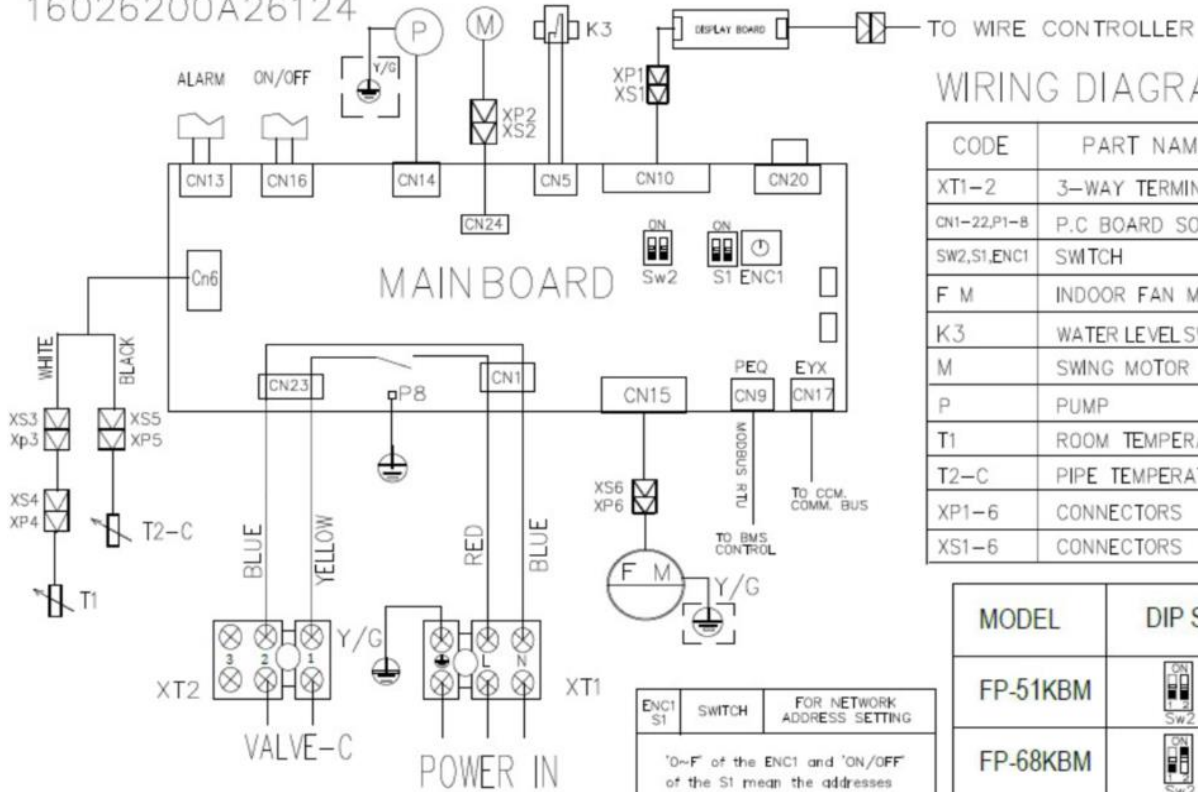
16026200A26124

P M K3 DISPLAY BOARD TO WIRE CONTROLLER

Y/G

ALARM ON/OFF

XP2 XS2

XP1 XS1

CN13 CN16 CN14 CN5 CN10 CN20

CN24

ON ON

Sw2 S1 ENC1

Cn6

MAIN BOARD

WHITE BLACK

CN23 CN1 PEQ EYX

P8 CN15 CN9 CN17

XS3 Xp3 XS5 XP5

MODBUS RTU

XS4 XP4

T2-C

XS6 XP6

TO CCM. COMM. BUS

TO BMS CONTROL

T1

BLUE YELLOW RED BLUE

F M Y/G

Y/G

Y/G

3 2 1 L N

XT2 XT1

VALVE-C POWER IN

WIRING DIAGRA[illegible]

| CODE | PART NAM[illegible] |
|---|---|
| XT1-2 | 3-WAY TERMIN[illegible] |
| CN1-22,P1-8 | P.C BOARD SO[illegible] |
| SW2,S1,ENC1 | SWITCH |
| F M | INDOOR FAN M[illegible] |
| K3 | WATER LEVEL S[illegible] |
| M | SWING MOTOR |
| P | PUMP |
| T1 | ROOM TEMPERA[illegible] |
| T2-C | PIPE TEMPERAT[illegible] |
| XP1-6 | CONNECTORS |
| XS1-6 | CONNECTORS |

| ENC1 S1 | SWITCH | FOR NETWORK ADDRESS SETTING |
|---|---|---|
| '0~F' of the ENC1 and 'ON/OFF' of the S1 mean the addresses | | |

| MODEL | DIP S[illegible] |
|---|---|
| FP-51KBM | ON 1 2 Sw2 |
| FP-68KBM | ON Sw2 |